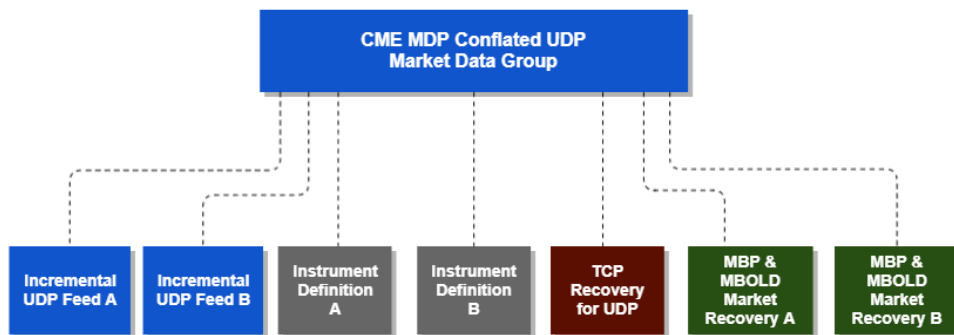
CME MDP Conflated UDP
Market Data Group

Incremental UDP Feed A

Incremental UDP Feed B

Instrument Definition A

Instrument Definition B

TCP Recovery for UDP

MBP & MBOLD Market Recovery A

MBP & MBOLD Market Recovery B